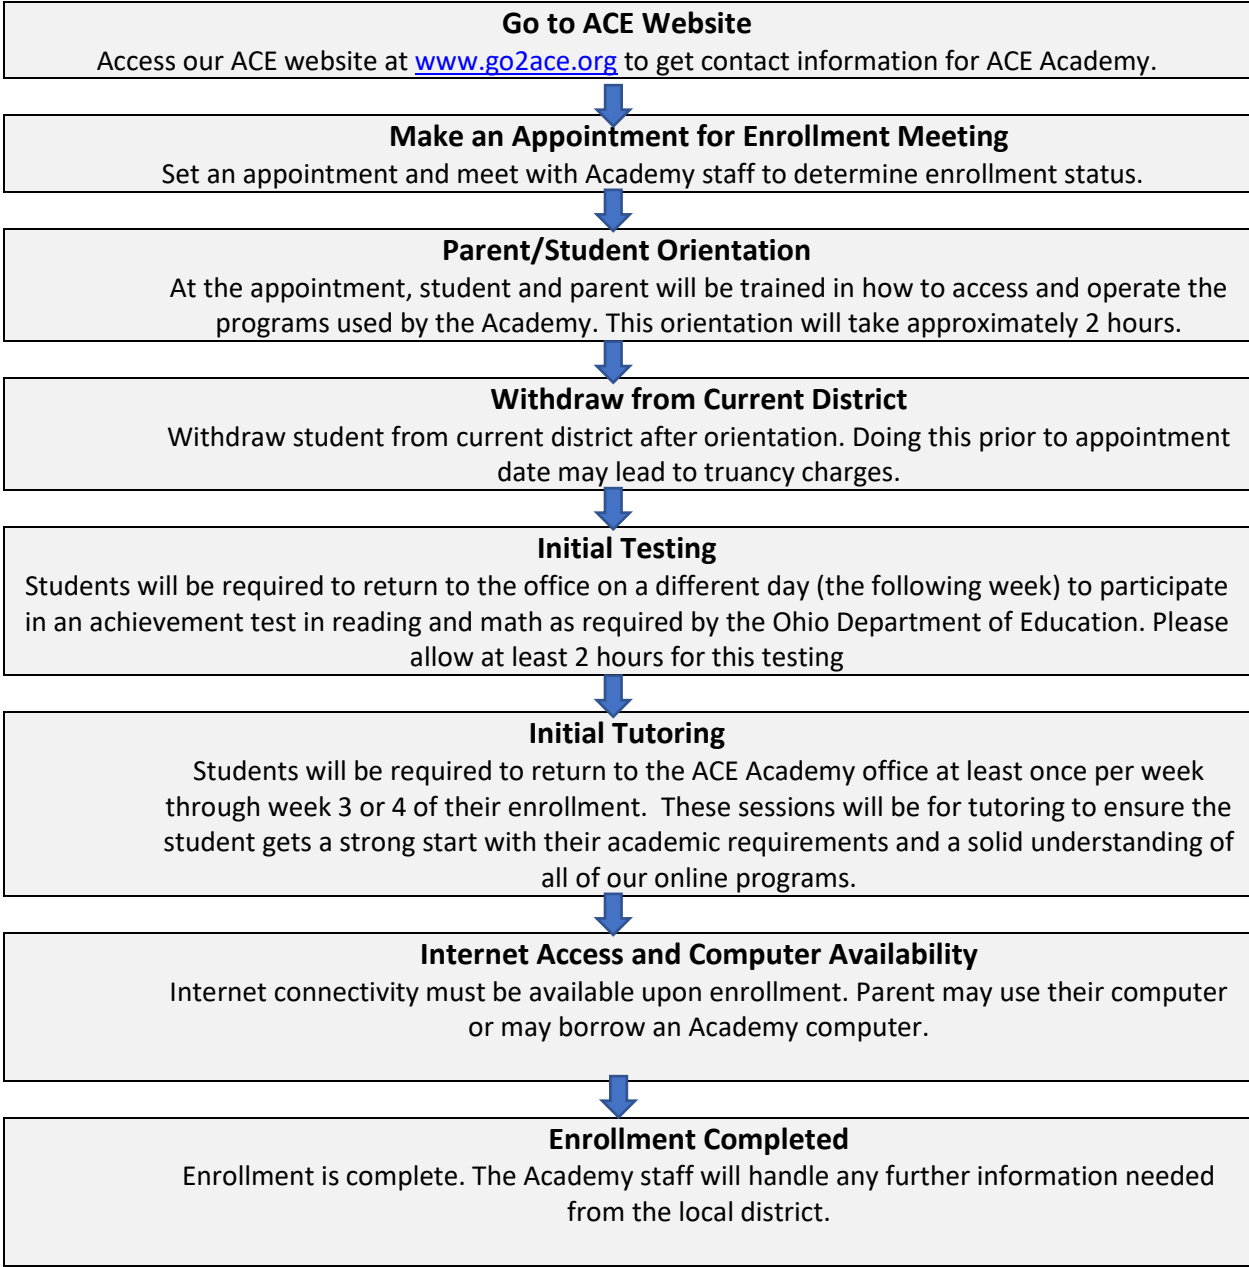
**Go to ACE Website**
Access our ACE website at www.go2ace.org to get contact information for ACE Academy.

**Make an Appointment for Enrollment Meeting**
Set an appointment and meet with Academy staff to determine enrollment status.

**Parent/Student Orientation**
At the appointment, student and parent will be trained in how to access and operate the programs used by the Academy. This orientation will take approximately 2 hours.

**Withdraw from Current District**
Withdraw student from current district after orientation. Doing this prior to appointment date may lead to truancy charges.

**Initial Testing**
Students will be required to return to the office on a different day (the following week) to participate in an achievement test in reading and math as required by the Ohio Department of Education. Please allow at least 2 hours for this testing

**Initial Tutoring**
Students will be required to return to the ACE Academy office at least once per week through week 3 or 4 of their enrollment. These sessions will be for tutoring to ensure the student gets a strong start with their academic requirements and a solid understanding of all of our online programs.

**Internet Access and Computer Availability**
Internet connectivity must be available upon enrollment. Parent may use their computer or may borrow an Academy computer.

**Enrollment Completed**
Enrollment is complete. The Academy staff will handle any further information needed from the local district.